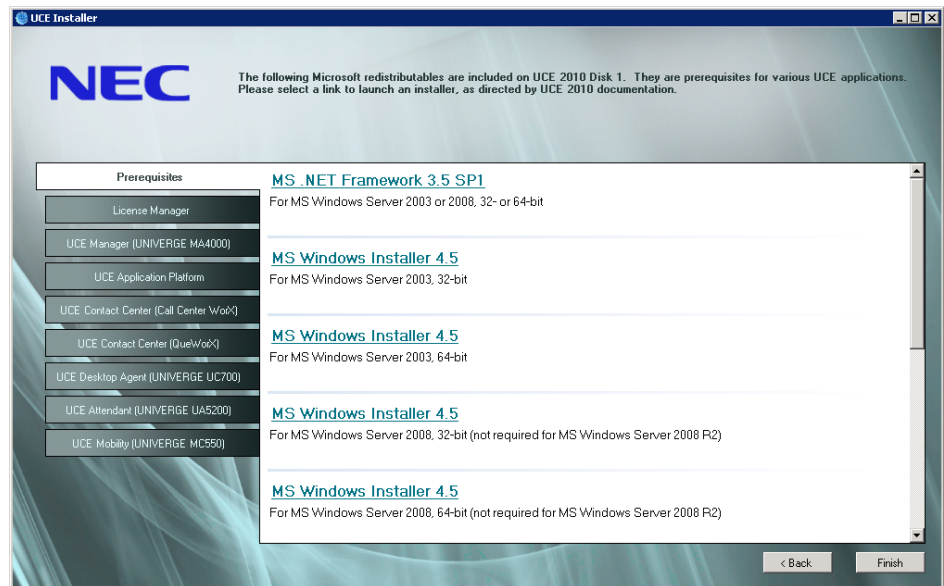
UCE Installer

NEC

The following Microsoft redistributables are included on UCE 2010 Disk 1. They are prerequisites for various UCE applications. Please select a link to launch an installer, as directed by UCE 2010 documentation.

Prerequisites

License Manager

UCE Manager (UNIVERGE MA4000)

UCE Application Platform

UCE Contact Center (Call Center WorX)

UCE Contact Center (QueWorX)

UCE Desktop Agent (UNIVERGE UC700)

UCE Attendant (UNIVERGE UA5200)

UCE Mobility (UNIVERGE MC550)

MS .NET Framework 3.5 SP1
For MS Windows Server 2003 or 2008, 32- or 64-bit

MS Windows Installer 4.5
For MS Windows Server 2003, 32-bit

MS Windows Installer 4.5
For MS Windows Server 2003, 64-bit

MS Windows Installer 4.5
For MS Windows Server 2008, 32-bit (not required for MS Windows Server 2008 R2)

MS Windows Installer 4.5
For MS Windows Server 2008, 64-bit (not required for MS Windows Server 2008 R2)

< Back

Finish